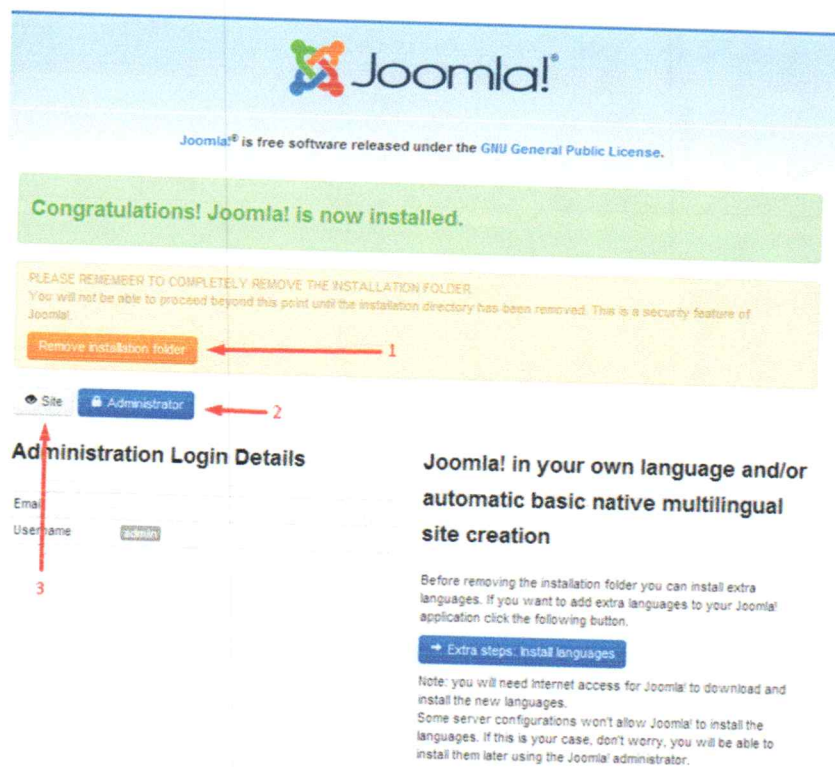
Joomla!®

Joomla!® is free software released under the GNU General Public License.

Congratulations! Joomla! is now installed.

PLEASE REMEMBER TO COMPLETELY REMOVE THE INSTALLATION FOLDER.
You will not be able to proceed beyond this point until the installation directory has been removed. This is a security feature of Joomla!.

Remove installation folder

1

Site

Administrator

2

Administration Login Details

Email

Username admin

3

Joomla! in your own language and/or automatic basic native multilingual site creation

Before removing the installation folder you can install extra languages. If you want to add extra languages to your Joomla! application click the following button.

Extra steps: Install languages

Note: you will need Internet access for Joomla! to download and install the new languages.
Some server configurations won't allow Joomla! to install the languages. If this is your case, don't worry, you will be able to install them later using the Joomla! administrator.